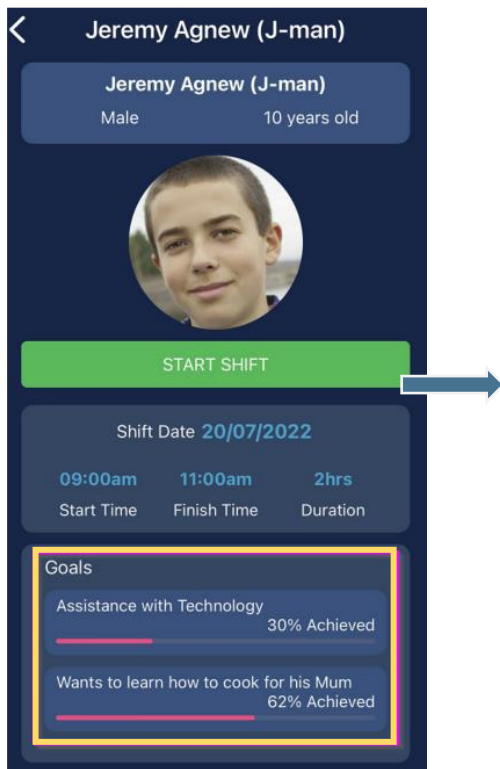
<
Jeremy Agnew (J-man)

Jeremy Agnew (J-man)
Male
10 years old

START SHIFT

Shift Date 20/07/2022

09:00am
Start Time
11:00am
Finish Time
2hrs
Duration

Goals
Assistance with Technology
30% Achieved
Wants to learn how to cook for his Mum
62% Achieved